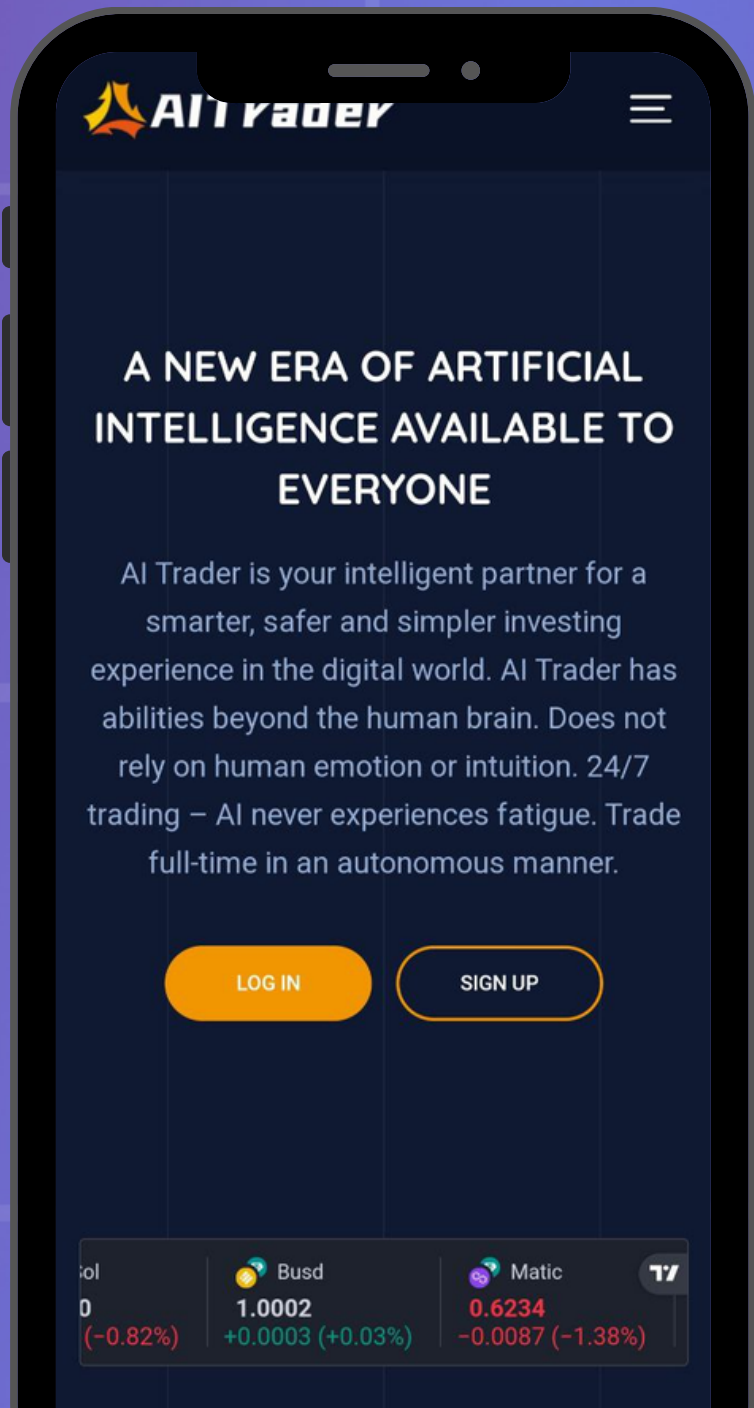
AI Trader

A NEW ERA OF ARTIFICIAL INTELLIGENCE AVAILABLE TO EVERYONE

AI Trader is your intelligent partner for a smarter, safer and simpler investing experience in the digital world. AI Trader has abilities beyond the human brain. Does not rely on human emotion or intuition. 24/7 trading – AI never experiences fatigue. Trade full-time in an autonomous manner.

LOG IN

SIGN UP

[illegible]ol
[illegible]0
(-0.82%)

Busd
1.0002
+0.0003 (+0.03%)

Matic
0.6234
-0.0087 (-1.38%)

TV